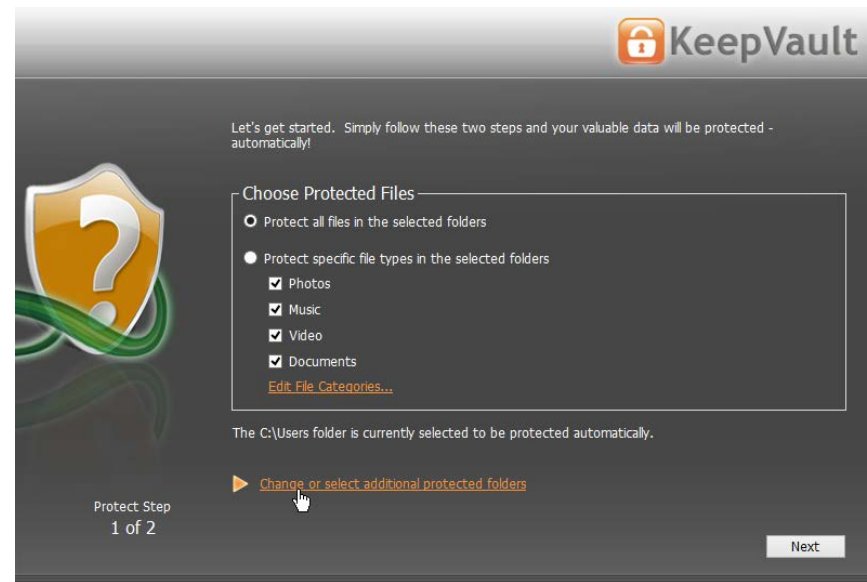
KeepVault

Let's get started. Simply follow these two steps and your valuable data will be protected - automatically!

Choose Protected Files

Protect all files in the selected folders

Protect specific file types in the selected folders

Photos

Music

Video

Documents

Edit File Categories...

The C:\Users folder is currently selected to be protected automatically.

Change or select additional protected folders

Protect Step
1 of 2

Next